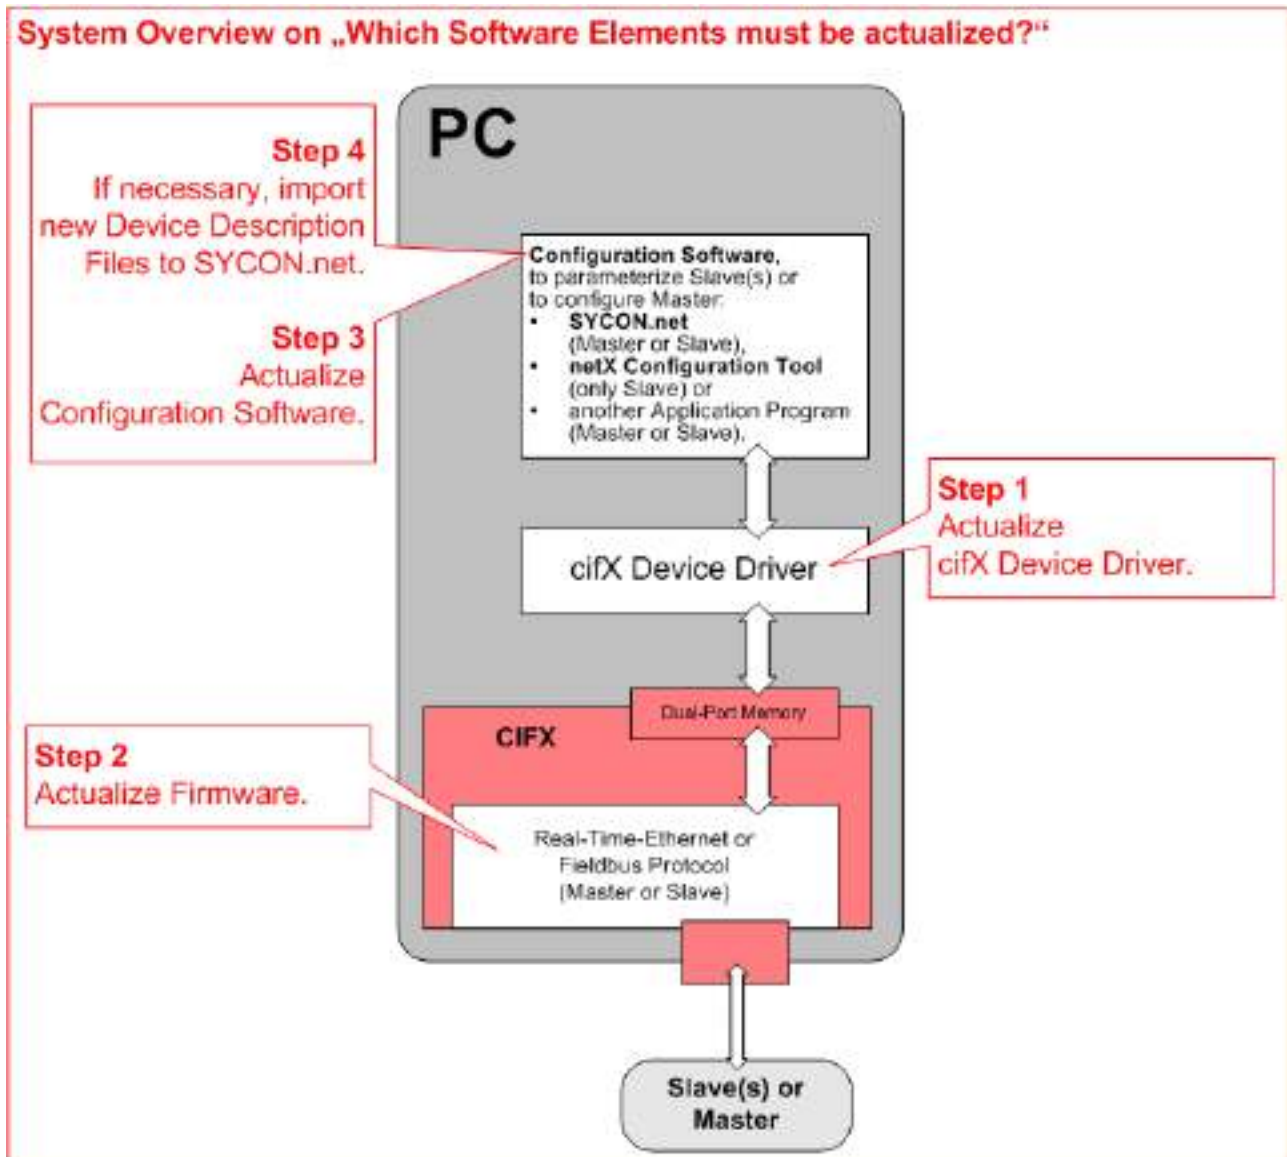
System Overview on „Which Software Elements must be actualized?“

PC

Step 4
If necessary, import new Device Description Files to SYCON.net.

Step 3
Actualize Configuration Software.

Configuration Software, to parameterize Slave(s) or to configure Master:
• SYCON.net (Master or Slave),
• netX Configuration Tool (only Slave) or
• another Application Program (Master or Slave).

Step 1
Actualize cifX Device Driver.

cifX Device Driver

Dual-Port Memory

CIFX

Step 2
Actualize Firmware.

Real-Time-Ethernet or Fieldbus Protocol (Master or Slave)

Slave(s) or Master